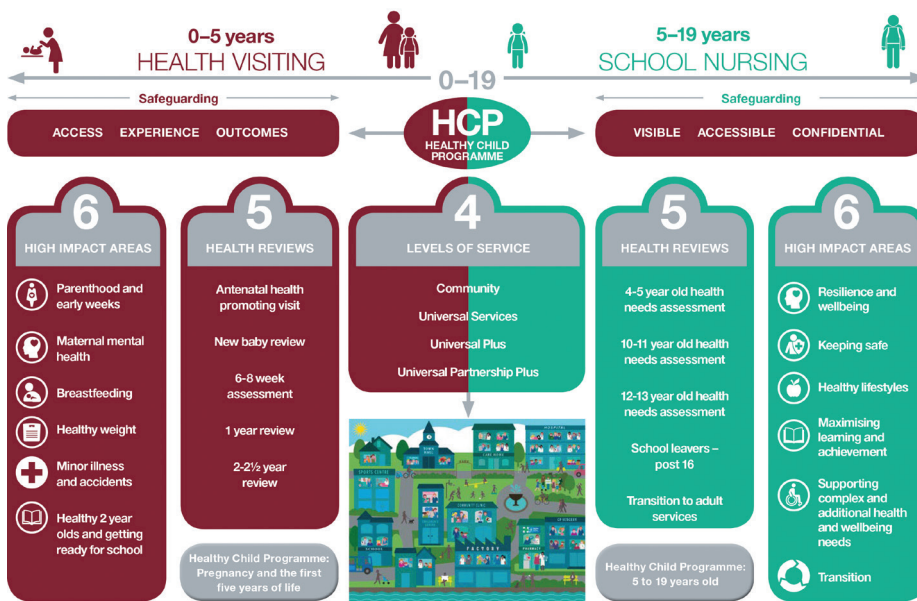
0–5 years
HEALTH VISITING

5–19 years
SCHOOL NURSING

0–19

Safeguarding

Safeguarding

ACCESS EXPERIENCE OUTCOMES

HCP
HEALTHY CHILD PROGRAMME

VISIBLE ACCESSIBLE CONFIDENTIAL

6
HIGH IMPACT AREAS

Parenthood and early weeks

Maternal mental health

Breastfeeding

Healthy weight

Minor illness and accidents

Healthy 2 year olds and getting ready for school

5
HEALTH REVIEWS

Antenatal health promoting visit

New baby review

6-8 week assessment

1 year review

2-2½ year review

Healthy Child Programme: Pregnancy and the first five years of life

4
LEVELS OF SERVICE

Community

Universal Services

Universal Plus

Universal Partnership Plus

SPORTS CENTRE

FACTORY

5
HEALTH REVIEWS

4-5 year old health needs assessment

10-11 year old health needs assessment

12-13 year old health needs assessment

School leavers – post 16

Transition to adult services

Healthy Child Programme: 5 to 19 years old

6
HIGH IMPACT AREAS

Resilience and wellbeing

Keeping safe

Healthy lifestyles

Maximising learning and achievement

Supporting complex and additional health and wellbeing needs

Transition